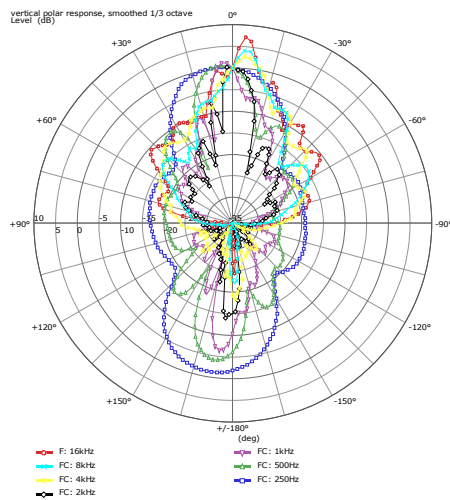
vertical polar response, smoothed 1/3 octave
Level (dB)

0°
+30°
-30°
+60°
-60°
+90°
-90°
10
5
0
-5
-10
-15
-20
+120°
-120°
+150°
-150°
+/-180°
(deg)

F: 16kHz
FC: 8kHz
FC: 4kHz
FC: 2kHz
FC: 1kHz
FC: 500Hz
FC: 250Hz